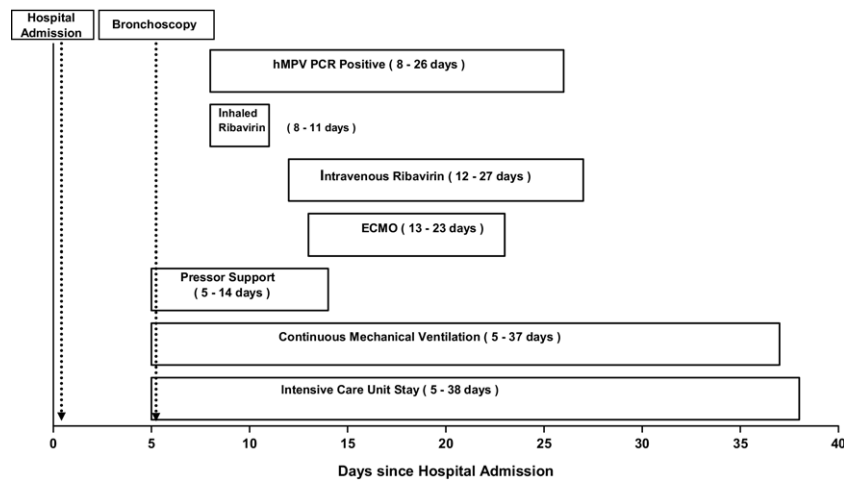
Hospital Admission

Bronchoscopy

hMPV PCR Positive ( 8 - 26 days )

Inhaled Ribavirin ( 8 - 11 days )

Intravenous Ribavirin ( 12 - 27 days )

ECMO ( 13 - 23 days )

Pressor Support ( 5 - 14 days )

Continuous Mechanical Ventilation ( 5 - 37 days )

Intensive Care Unit Stay ( 5 - 38 days )

0 5 10 15 20 25 30 35 40

Days since Hospital Admission